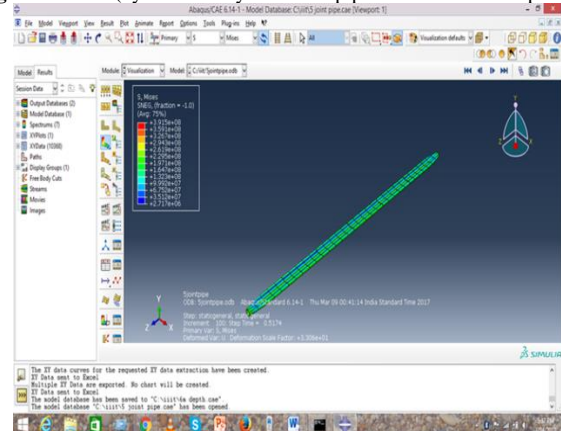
Abaqus/CAE 6.14-1 - Model Database: C:\iit\5 joint pipe.cae [Viewport: 1]

File Model Viewport View Result Plot Animate Report Options Tools Plug-ins Help

Primary S Mises All Visualization defaults

Model Results

Module: Visualization Model: C:/iit/5jointpipe.odb

Session Data

Output Databases (2)
Model Database (1)
Spectrums (7)
XYPlots (1)
XYData (1030)
Paths
Display Groups (1)
Free Body Cuts
Streams
Movies
Images

S, Mises
SNEG, (fraction = -1.0)
(Avg: 75%)
+3.915e+08
+3.591e+08
+3.267e+08
+2.943e+08
+2.619e+08
+2.295e+08
+1.971e+08
+1.647e+08
+1.323e+08
+9.992e+07
+6.752e+07
+3.512e+07
+2.717e+06

5jointpipe
ODB: 5jointpipe.odb Abaqus/Standard 6.14-1 Thu Mar 09 00:41:14 India Standard Time 2017

Step: staticgeneral, static general
Increment 100: Step Time = 0.5174
Primary Var: S, Mises
Deformed Var: U Deformation Scale Factor: +3.308e+01

SIMULIA

The XY data curves for the requested XY data extraction have been created.
XY Data sent to Excel
Multiple XY Data are exported. No chart will be created.
XY Data sent to Excel
The model database has been saved to "C:\iit\6m depth.cae".
The model database "C:\iit\5 joint pipe.cae" has been opened.